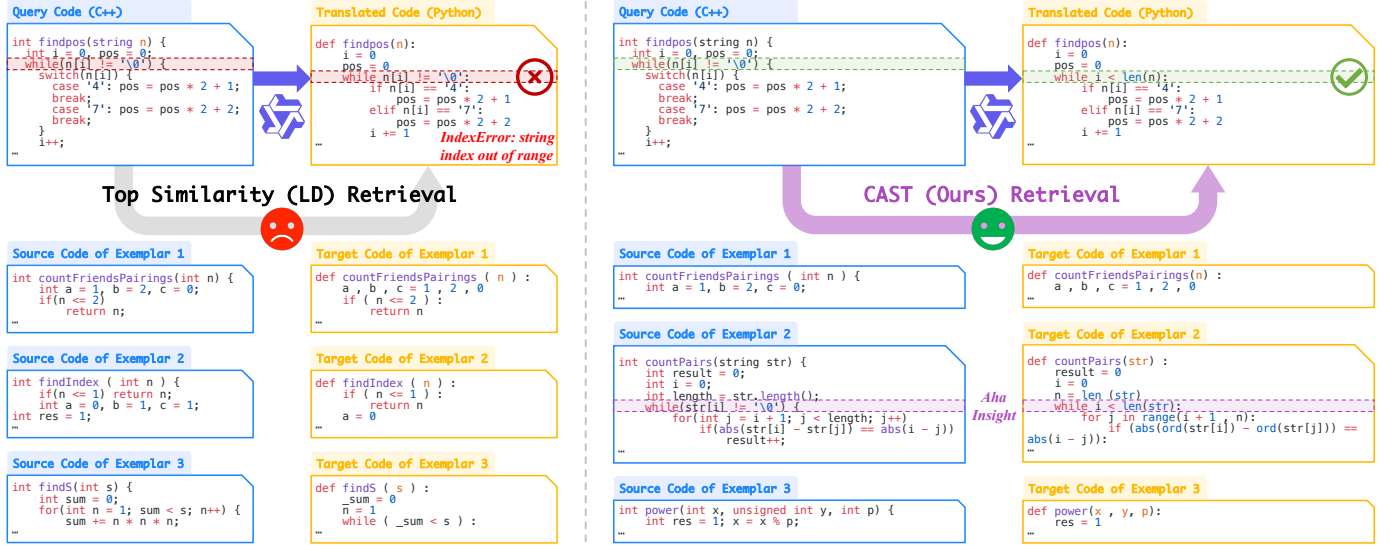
Query Code (C++)

int findpos(string n) {
  int i = 0, pos = 0;
  while(n[i] != '\0') {
    switch(n[i]) {
      case '4': pos = pos * 2 + 1;
      break;
      case '7': pos = pos * 2 + 2;
      break;
    }
    i++;
…

Translated Code (Python)

def findpos(n):
    i = 0
    pos = 0
    while n[i] != '\0':
        if n[i] == '4':
            pos = pos * 2 + 1
        elif n[i] == '7':
            pos = pos * 2 + 2
        i += 1
…

IndexError: string index out of range

Top Similarity (LD) Retrieval

Source Code of Exemplar 1

int countFriendsPairings(int n) {
    int a = 1, b = 2, c = 0;
    if(n <= 2)
        return n;
…

Target Code of Exemplar 1

def countFriendsPairings ( n ) :
    a , b , c = 1 , 2 , 0
    if ( n <= 2 ) :
        return n
…

Source Code of Exemplar 2

int findIndex ( int n ) {
    if(n <= 1) return n;
    int a = 0, b = 1, c = 1;
int res = 1;
…

Target Code of Exemplar 2

def findIndex ( n ) :
    if ( n <= 1 ) :
        return n
    a = 0
…

Source Code of Exemplar 3

int findS(int s) {
    int sum = 0;
    for(int n = 1; sum < s; n++) {
        sum += n * n * n;
…

Target Code of Exemplar 3

def findS ( s ) :
    _sum = 0
    n = 1
    while ( _sum < s ) :
…

Query Code (C++)

int findpos(string n) {
    int i = 0, pos = 0;
    while(n[i] != '\0') {
      switch(n[i]) {
        case '4': pos = pos * 2 + 1;
        break;
        case '7': pos = pos * 2 + 2;
        break;
      }
      i++;
…

Translated Code (Python)

def findpos(n):
    i = 0
    pos = 0
    while i < len(n):
        if n[i] == '4':
            pos = pos * 2 + 1
        elif n[i] == '7':
            pos = pos * 2 + 2
        i += 1
…

CAST (Ours) Retrieval

Source Code of Exemplar 1

int countFriendsPairings ( int n ) {
    int a = 1, b = 2, c = 0;
…

Target Code of Exemplar 1

def countFriendsPairings(n) :
    a , b , c = 1 , 2 , 0
…

Source Code of Exemplar 2

int countPairs(string str) {
    int result = 0;
    int i = 0;
    int length = str.length();
    while(str[i] != '\0') {
        for(int j = i + 1; j < length; j++)
            if(abs(str[i] - str[j]) == abs(i - j))
                result++;
…

Aha Insight

Target Code of Exemplar 2

def countPairs(str) :
    result = 0
    i = 0
    n = len (str)
    while i < len(str):
        for j in range(i + 1, n):
            if (abs(ord(str[i]) - ord(str[j])) ==
abs(i - j)):
…

Source Code of Exemplar 3

int power(int x, unsigned int y, int p) {
    int res = 1; x = x % p;
…

Target Code of Exemplar 3

def power(x , y, p):
    res = 1
…